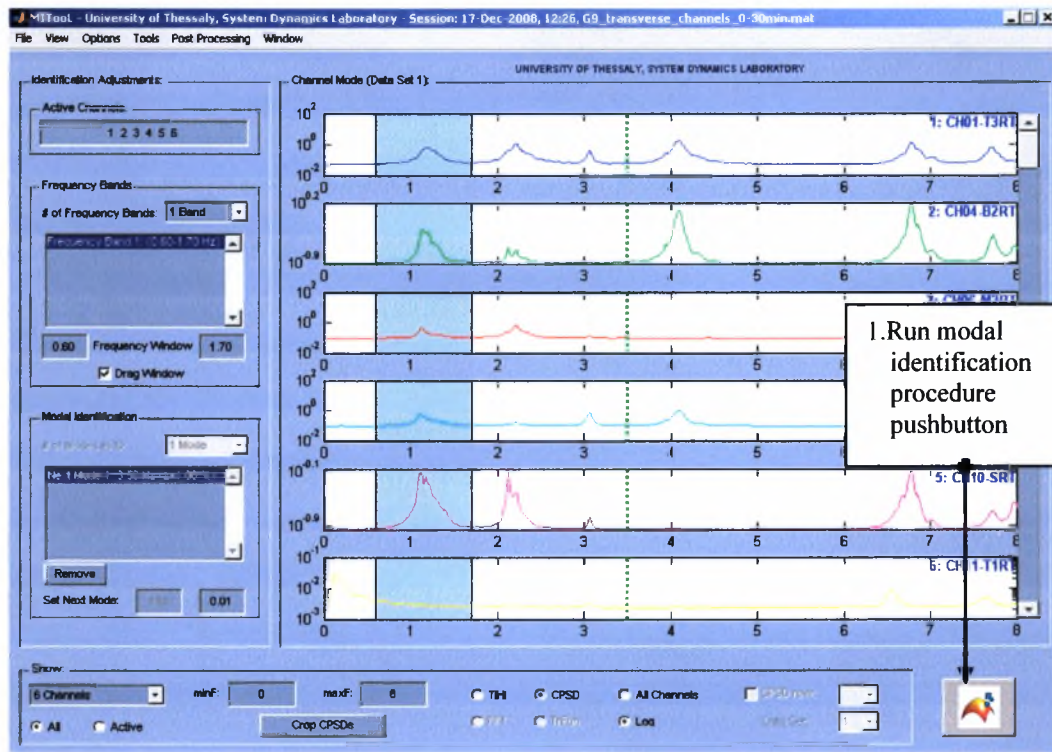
MITooL - University of Thessaly, System Dynamics Laboratory - Session: 17-Dec-2008, 12:26, G9_transverse_channels_0-30min.mat

File View Options Tools Post Processing Window

UNIVERSITY OF THESSALY, SYSTEM DYNAMICS LABORATORY

Identification Adjustments:

Active Channels
1 2 3 4 5 6

Frequency Bands
# of Frequency Bands: 1 Band
Frequency Band 1: (0.60-1.70 Hz)
0.60 Frequency Window 1.70
Drag Window

Modal Identification
# of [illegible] 1 Mode
No 1 Mode: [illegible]
Remove
Set Next Mode: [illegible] 0.01

Channel Mode (Data Set 1):

$10^2$
$10^0$
$10^{-2}$
0 1 2 3 4 5 6 7 8
1: CH01-T3RT

$10^{0.2}$
$10^{-0.9}$
0 1 2 3 4 5 6 7 8
2: CH04-B2RT

$10^2$
$10^0$
$10^{-2}$
0 1 2 3 4 5
3: CH06-M2RT

$10^2$
$10^0$
$10^{-2}$
0 1 2 3 4 5

$10^{-0.1}$
$10^{-0.9}$
0 1 2 3 4 5 6 7 8
5: CH10-SRT

$10^{-1}$
$10^{-2}$
$10^{-3}$
0 1 2 3 4 5 6 7 8
6: CH11-T1RT

1.Run modal identification procedure pushbutton

Show
6 Channels
All Active
minF: 0 maxF: 8
Crop CPSDs
TIHI CPSD All Channels
FFT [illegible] Log
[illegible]
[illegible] 1